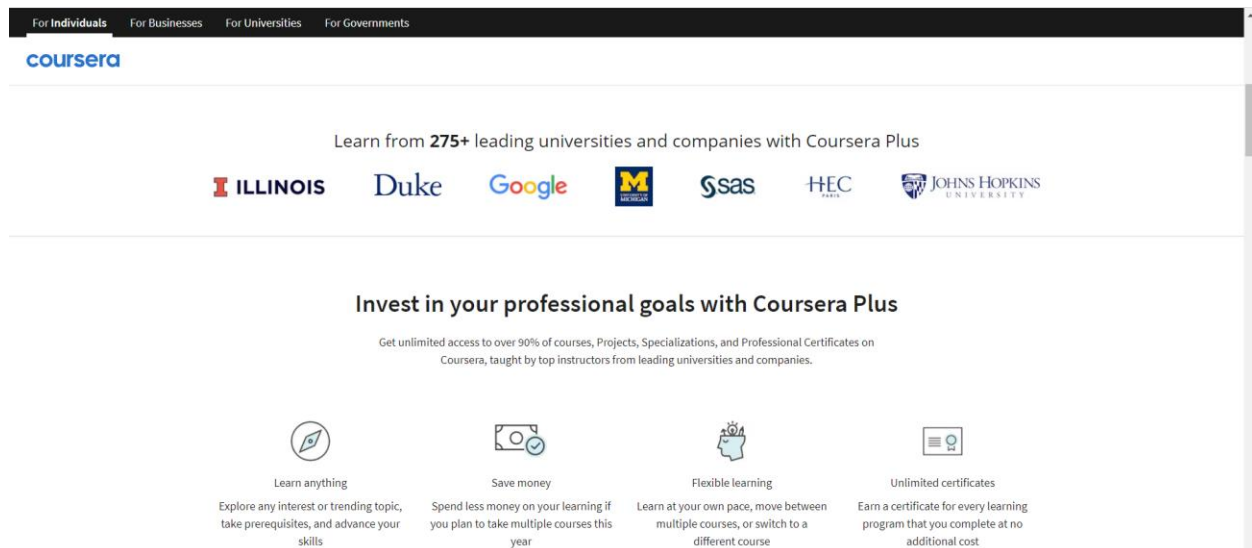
For Individuals For Businesses For Universities For Governments

coursera

Learn from **275+** leading universities and companies with Coursera Plus

ILLINOIS Duke Google M UNIVERSITY OF MICHIGAN sas HEC PARIS JOHNS HOPKINS UNIVERSITY

Invest in your professional goals with Coursera Plus

Get unlimited access to over 90% of courses, Projects, Specializations, and Professional Certificates on Coursera, taught by top instructors from leading universities and companies.

Learn anything
Explore any interest or trending topic, take prerequisites, and advance your skills

Save money
Spend less money on your learning if you plan to take multiple courses this year

Flexible learning
Learn at your own pace, move between multiple courses, or switch to a different course

Unlimited certificates
Earn a certificate for every learning program that you complete at no additional cost